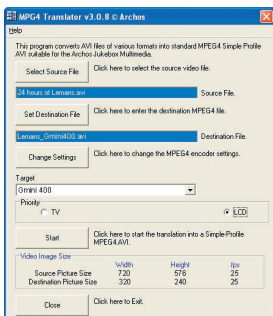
MPG4 Translator v3.0.8 © Archos

Help

This program converts AVI files of various formats into standard MPEG4 Simple Profile AVI suitable for the Archos Jukebox Multimedia.

Select Source File

Click here to select the source video file.

24 hours of Lemans.avi

Source File.

Set Destination File

Click here to enter the destination MPEG4 file.

Lemans_Gmini400.avi

Destination File.

Change Settings

Click here to change the MPEG4 encoder settings.

Target

Gmini 400

Priority

TV

LCD

Start

Click here to start the translation into a Simple-Profile MPEG4 AVI.

Video Image Size

| | Width | Height | fps |
|---|---|---|---|
| Source Picture Size | 720 | 576 | 25 |
| Destination Picture Size | 320 | 240 | 25 |

Close

Click here to Exit.